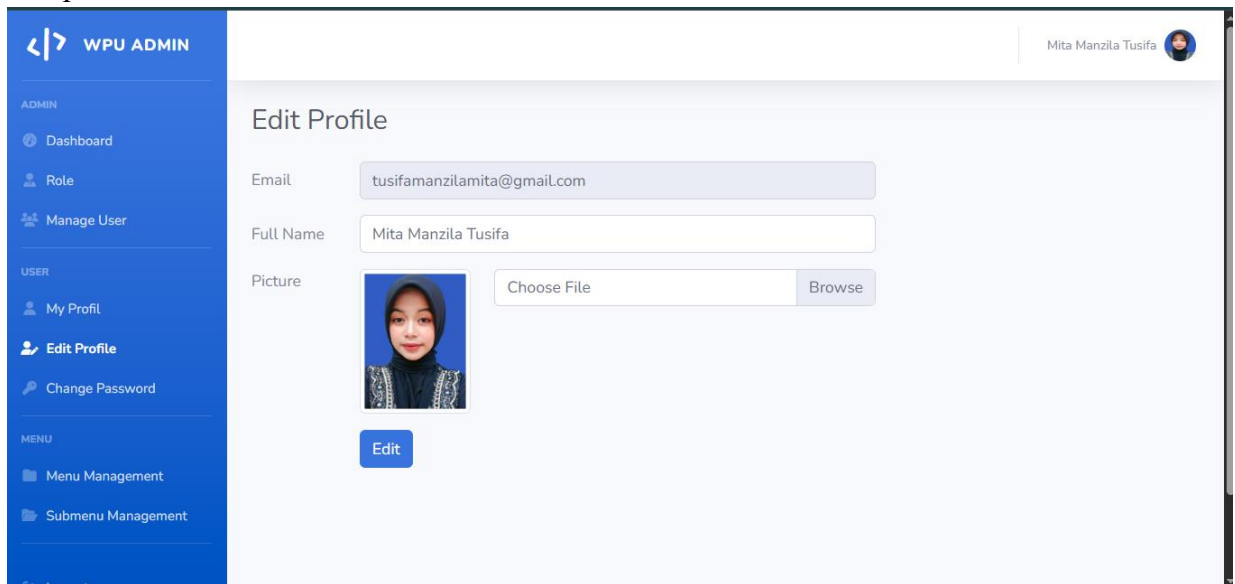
WPU ADMIN

ADMIN
Dashboard
Role
Manage User

USER
My Profil
Edit Profile
Change Password

MENU
Menu Management
Submenu Management

Mita Manzila Tusifa

Edit Profile

Email tusifamanzilamita@gmail.com

Full Name Mita Manzila Tusifa

Picture Choose File Browse

Edit